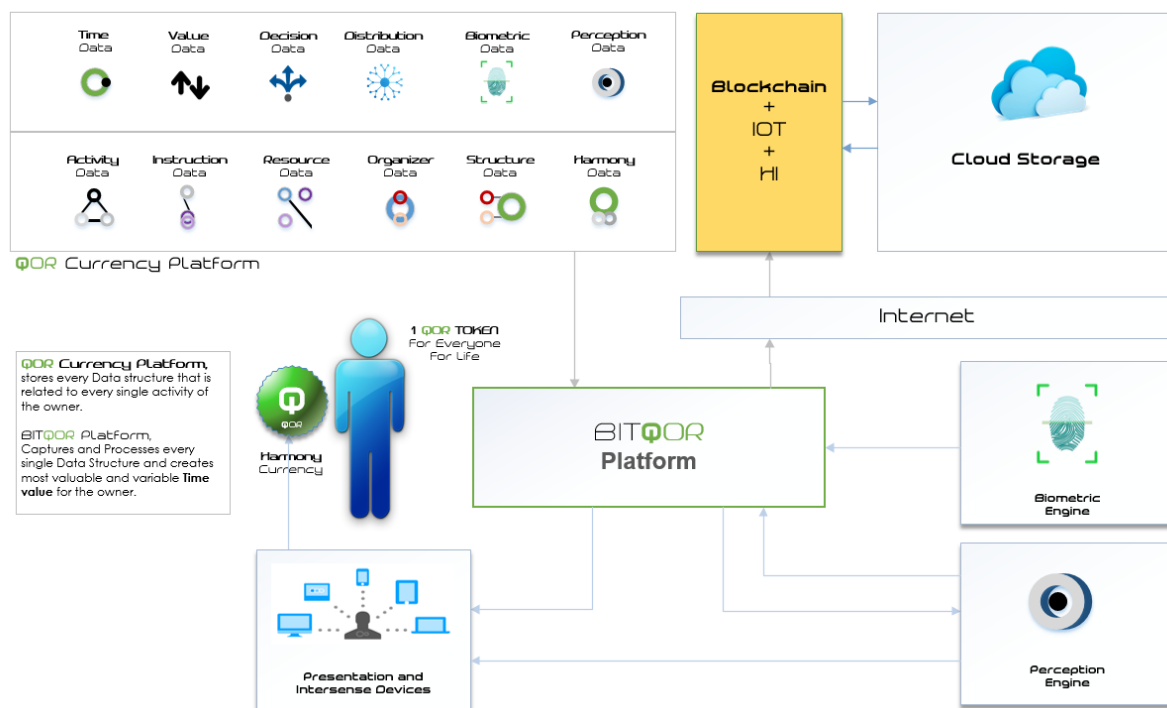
Time Data

Value Data

Decision Data

Distribution Data

Biometric Data

Perception Data

Activity Data

Instruction Data

Resource Data

Organizer Data

Structure Data

Harmony Data

QOR Currency Platform

Blockchain + IOT + HI

Cloud Storage

Internet

1 QOR TOKEN For Everyone For Life

QOR Currency Platform, stores every Data structure that is related to every single activity of the owner.

BITQOR Platform, Captures and Processes every single Data Structure and creates most valuable and variable Time value for the owner.

QOR

Harmony Currency

BITQOR Platform

Biometric Engine

Perception Engine

Presentation and Intersense Devices